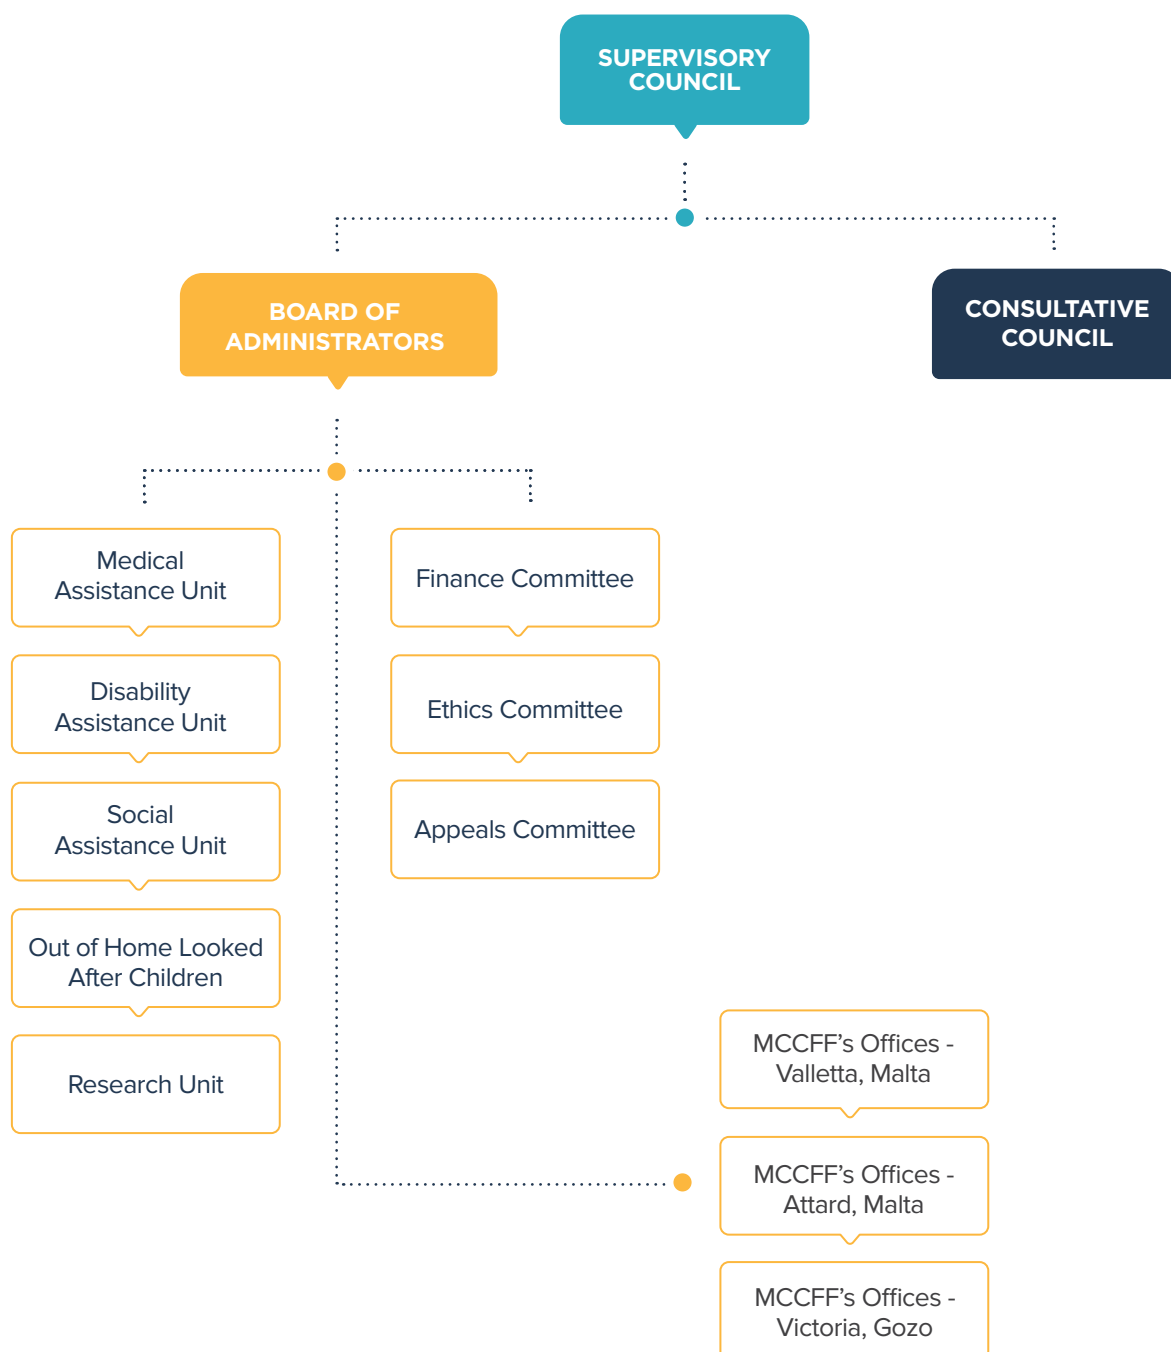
SUPERVISORY COUNCIL

BOARD OF ADMINISTRATORS

CONSULTATIVE COUNCIL

Medical Assistance Unit

Disability Assistance Unit

Social Assistance Unit

Out of Home Looked After Children

Research Unit

Finance Committee

Ethics Committee

Appeals Committee

MCCFF's Offices - Valletta, Malta

MCCFF's Offices - Attard, Malta

MCCFF's Offices - Victoria, Gozo